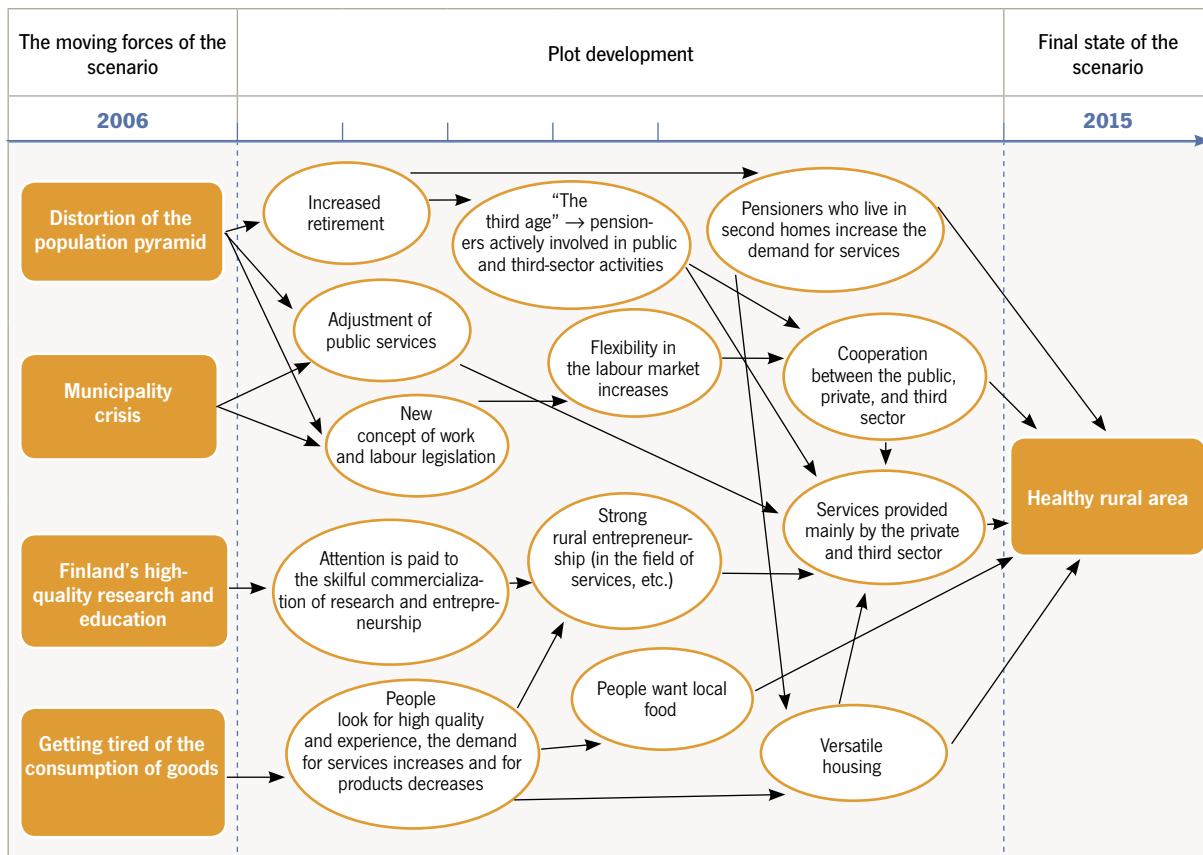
The moving forces of the scenario

Plot development

Final state of the scenario

2006

2015

Distortion of the population pyramid

Municipality crisis

Finland's high-quality research and education

Getting tired of the consumption of goods

Increased retirement

"The third age" → pensioners actively involved in public and third-sector activities

Pensioners who live in second homes increase the demand for services

Adjustment of public services

Flexibility in the labour market increases

Cooperation between the public, private, and third sector

New concept of work and labour legislation

Services provided mainly by the private and third sector

Healthy rural area

Attention is paid to the skilful commercialization of research and entrepreneurship

Strong rural entrepreneurship (in the field of services, etc.)

People want local food

People look for high quality and experience, the demand for services increases and for products decreases

Versatile housing